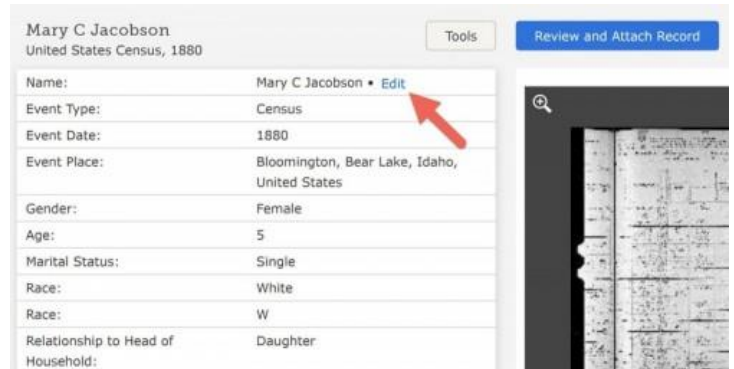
Mary C Jacobson
United States Census, 1880

Tools

Review and Attach Record

| | |
|---|---|
| Name: | Mary C Jacobson • Edit |
| Event Type: | Census |
| Event Date: | 1880 |
| Event Place: | Bloomington, Bear Lake, Idaho, United States |
| Gender: | Female |
| Age: | 5 |
| Marital Status: | Single |
| Race: | White |
| Race: | W |
| Relationship to Head of Household: | Daughter |